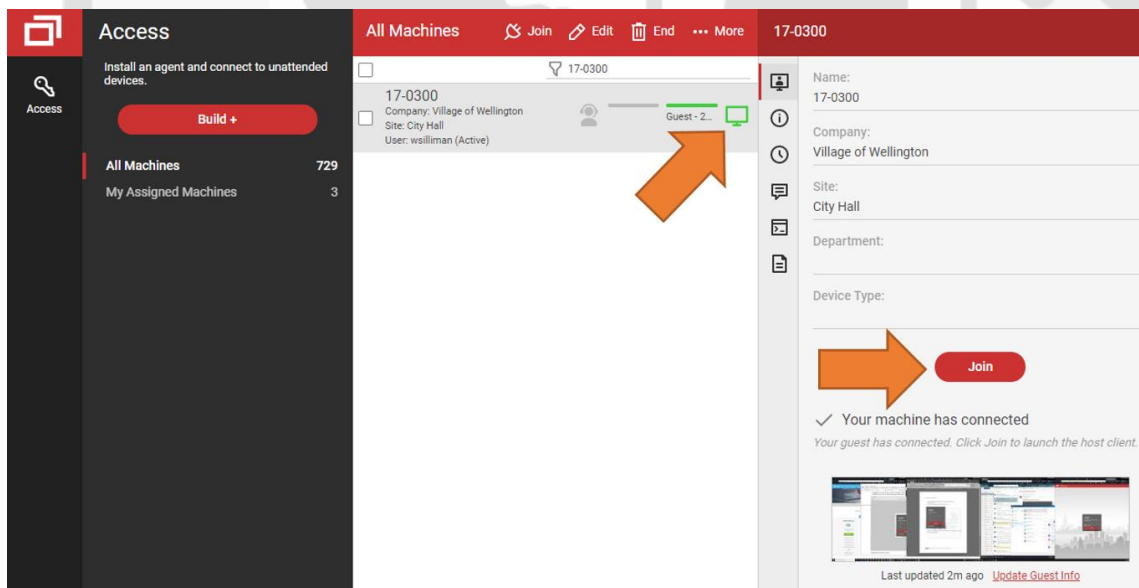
Access

Access

Install an agent and connect to unattended devices.

Build +

All Machines 729

My Assigned Machines 3

All Machines Join Edit End ••• More

17-0300

17-0300
Company: Village of Wellington
Site: City Hall
User: wsilliman (Active)

Guest - 2...

17-0300

Name:
17-0300

Company:
Village of Wellington

Site:
City Hall

Department:

Device Type:

Join

Your machine has connected

Your guest has connected. Click Join to launch the host client.

Last updated 2m ago Update Guest Info